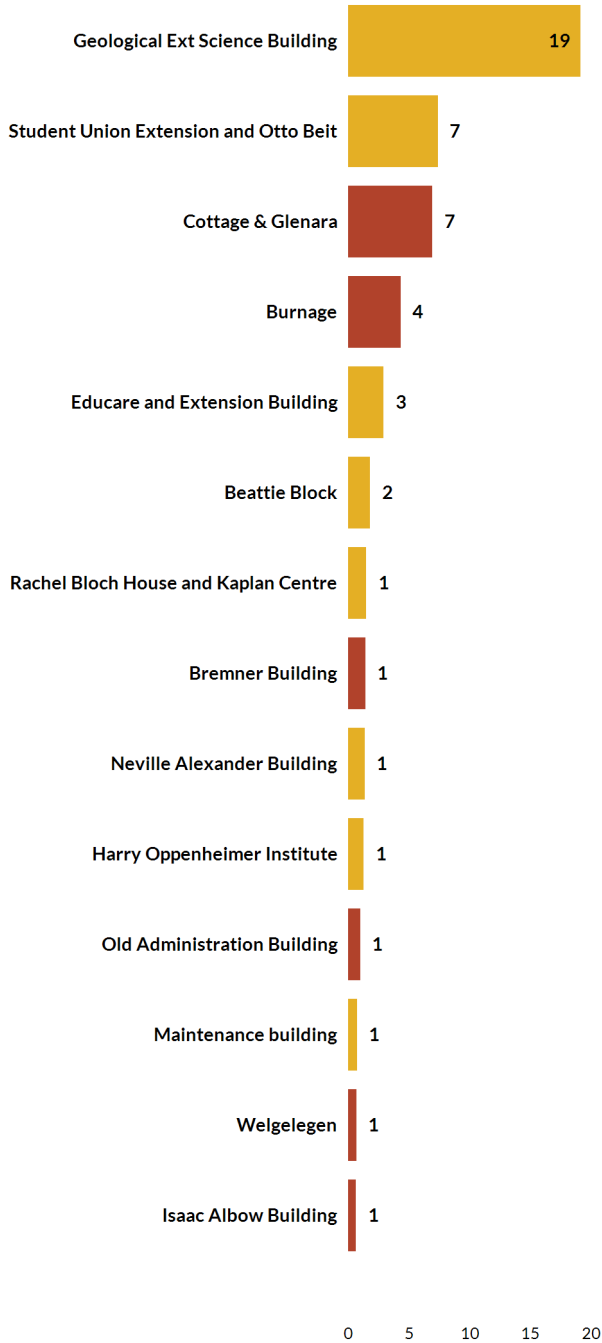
Geological Ext Science Building 19
Student Union Extension and Otto Beit 7
Cottage & Glenara 7
Burnage 4
Educare and Extension Building 3
Beattie Block 2
Rachel Bloch House and Kaplan Centre 1
Bremner Building 1
Neville Alexander Building 1
Harry Oppenheimer Institute 1
Old Administration Building 1
Maintenance building 1
Welgelegen 1
Isaac Albow Building 1

0 5 10 15 20